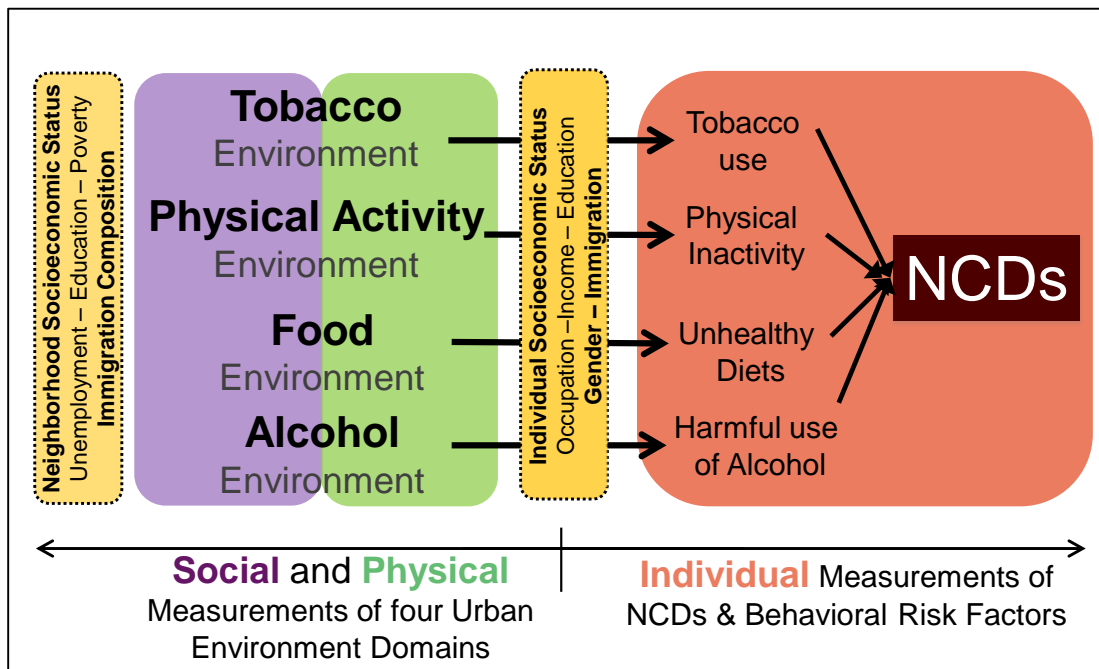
Neighborhood Socioeconomic Status
Unemployment – Education – Poverty
Immigration Composition

Tobacco
Environment

Physical Activity
Environment

Food
Environment

Alcohol
Environment

Individual Socioeconomic Status
Occupation –Income – Education
Gender – Immigration

Tobacco use

Physical Inactivity

Unhealthy Diets

Harmful use of Alcohol

NCDs

Social and Physical
Measurements of four Urban Environment Domains

Individual Measurements of NCDs & Behavioral Risk Factors